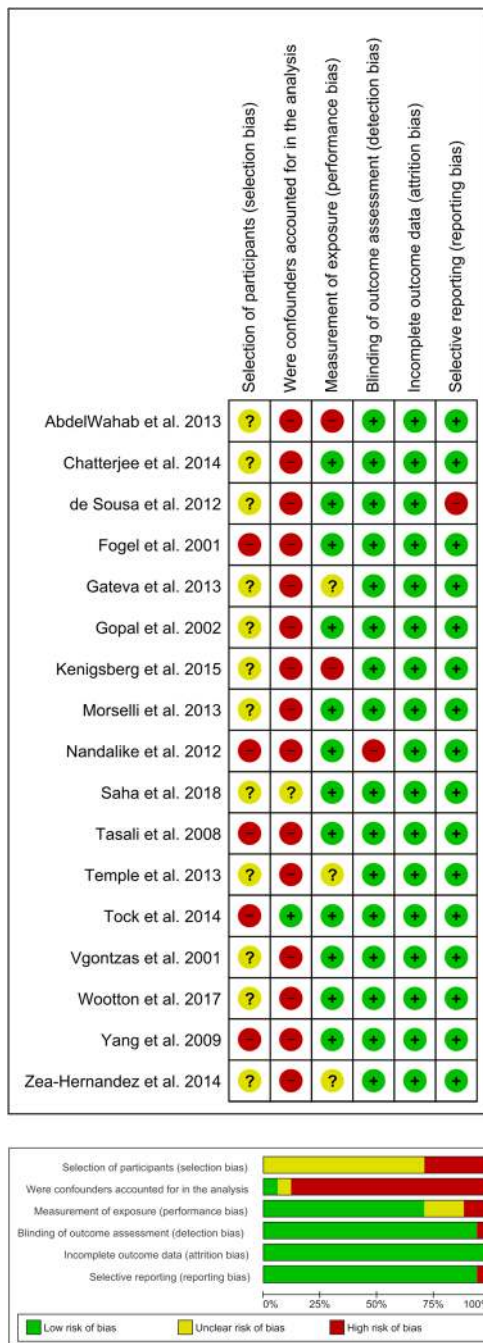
Selection of participants (selection bias)
Were confounders accounted for in the analysis
Measurement of exposure (performance bias)
Blinding of outcome assessment (detection bias)
Incomplete outcome data (attrition bias)
Selective reporting (reporting bias)

| | | | | | | |
|---|---|---|---|---|---|---|
| AbdelWahab et al. 2013 | ? | − | − | + | + | + |
| Chatterjee et al. 2014 | ? | − | + | + | + | + |
| de Sousa et al. 2012 | ? | − | + | + | + | − |
| Fogel et al. 2001 | − | − | + | + | + | + |
| Gateva et al. 2013 | ? | − | ? | + | + | + |
| Gopal et al. 2002 | ? | − | + | + | + | + |
| Kenigsberg et al. 2015 | ? | − | − | + | + | + |
| Morselli et al. 2013 | ? | − | + | + | + | + |
| Nandalike et al. 2012 | − | − | + | − | + | + |
| Saha et al. 2018 | ? | ? | + | + | + | + |
| Tasali et al. 2008 | − | − | + | + | + | + |
| Temple et al. 2013 | ? | − | ? | + | + | + |
| Tock et al. 2014 | − | + | + | + | + | + |
| Vgontzas et al. 2001 | ? | − | + | + | + | + |
| Wootton et al. 2017 | ? | − | + | + | + | + |
| Yang et al. 2009 | − | − | + | + | + | + |
| Zea-Hernandez et al. 2014 | ? | − | ? | + | + | + |

Selection of participants (selection bias)
Were confounders accounted for in the analysis
Measurement of exposure (performance bias)
Blinding of outcome assessment (detection bias)
Incomplete outcome data (attrition bias)
Selective reporting (reporting bias)

0% 25% 50% 75% 100%

Low risk of bias
Unclear risk of bias
High risk of bias